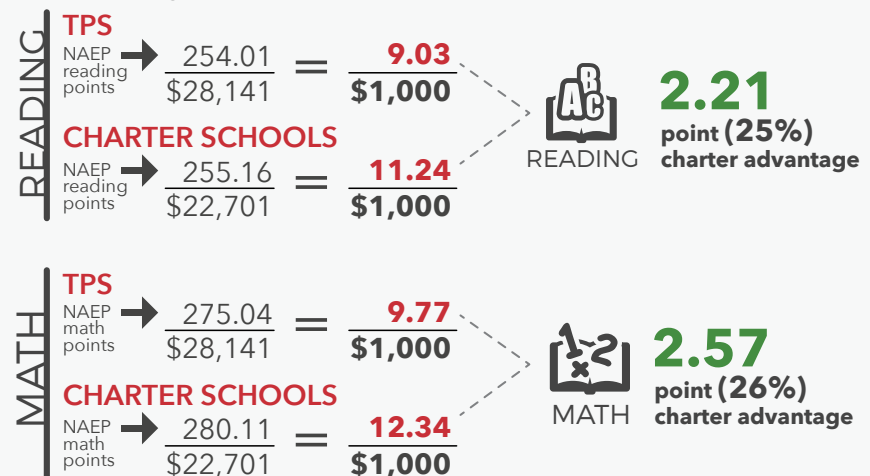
READING

TPS

NAEP reading points $\frac{254.01}{\$28,141} = \frac{9.03}{\$1,000}$

CHARTER SCHOOLS

NAEP reading points $\frac{255.16}{\$22,701} = \frac{11.24}{\$1,000}$

ABC

READING

2.21

point (25%) charter advantage

MATH

TPS

NAEP math points $\frac{275.04}{\$28,141} = \frac{9.77}{\$1,000}$

CHARTER SCHOOLS

NAEP math points $\frac{280.11}{\$22,701} = \frac{12.34}{\$1,000}$

1 2 x

MATH

2.57

point (26%) charter advantage